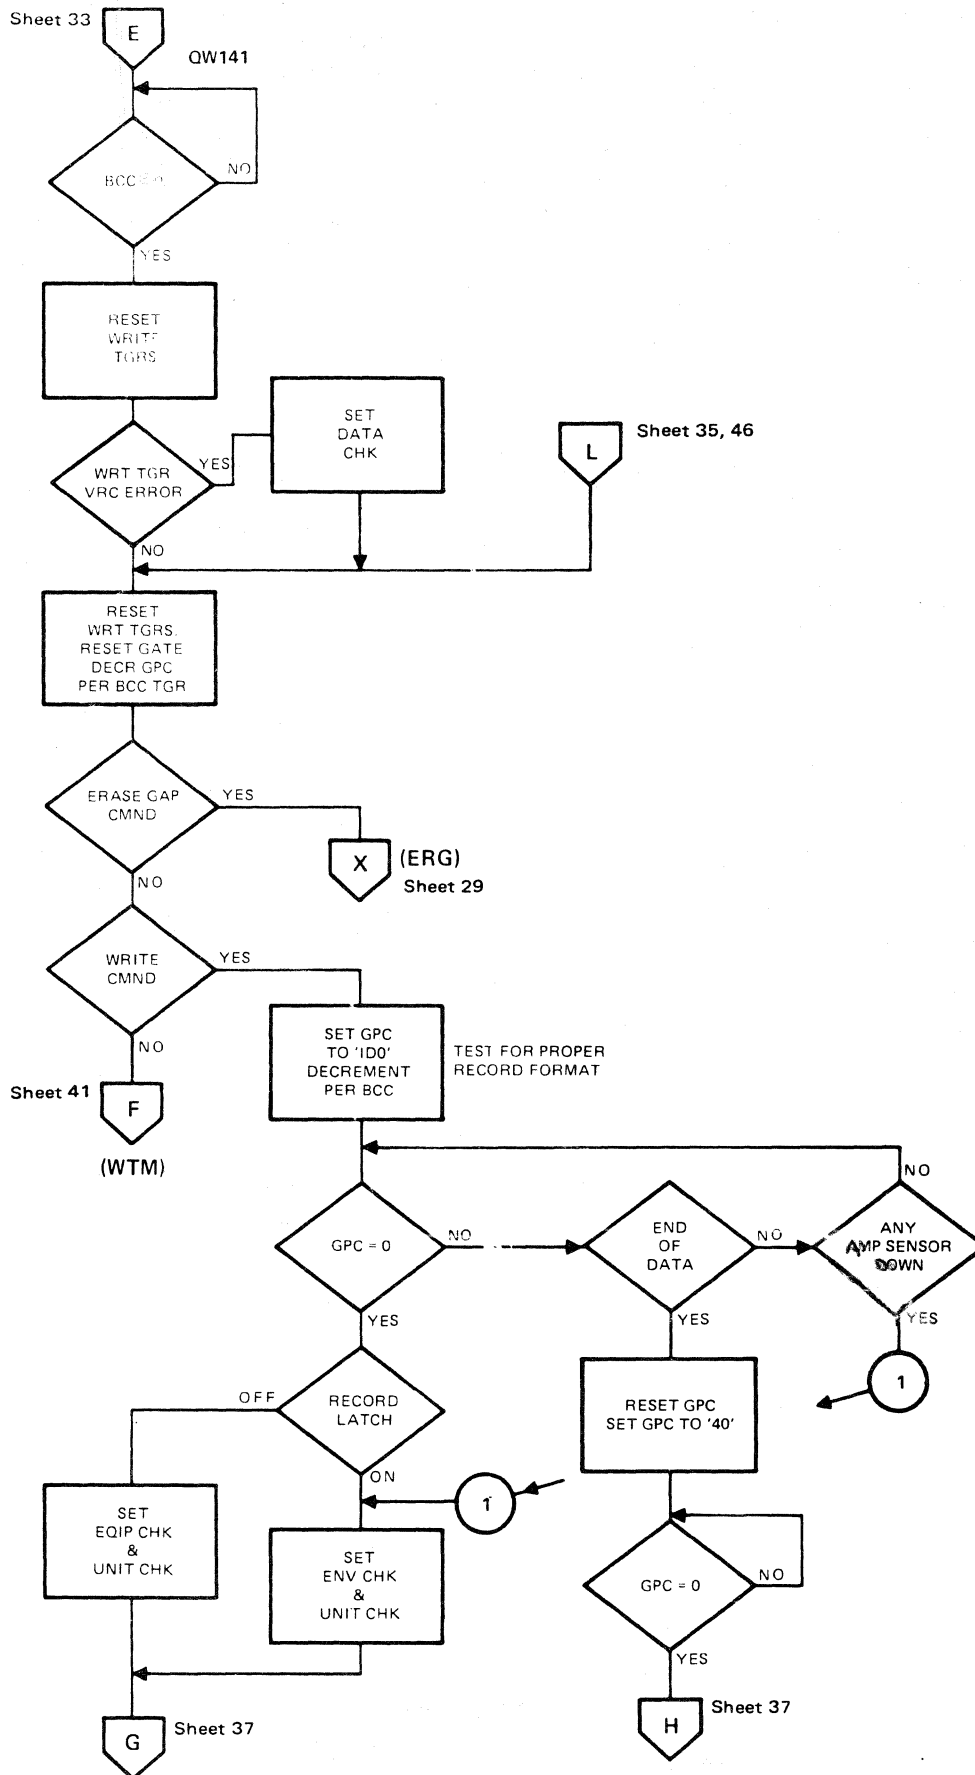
Sheet 33
E
QW141
BCC = 0
NO
YES
RESET WRITE TGRS
SET DATA CHK
L
Sheet 35, 46
WRT TGR VRC ERROR
YES
NO
RESET WRT TGRS. RESET GATE DECR GPC PER BCC TGR
ERASE GAP CMND
YES
X
(ERG)
Sheet 29
NO
WRITE CMND
YES
SET GPC TO 'ID0' DECREMENT PER BCC
TEST FOR PROPER RECORD FORMAT
NO
Sheet 41
F
(WTM)
NO
GPC = 0
NO
END OF DATA
NO
ANY AMP SENSOR DOWN
YES
YES
YES
1
RESET GPC SET GPC TO '40'
OFF
RECORD LATCH
ON
1
SET EQIP CHK & UNIT CHK
SET ENV CHK & UNIT CHK
GPC = 0
NO
YES
G
Sheet 37
H
Sheet 37